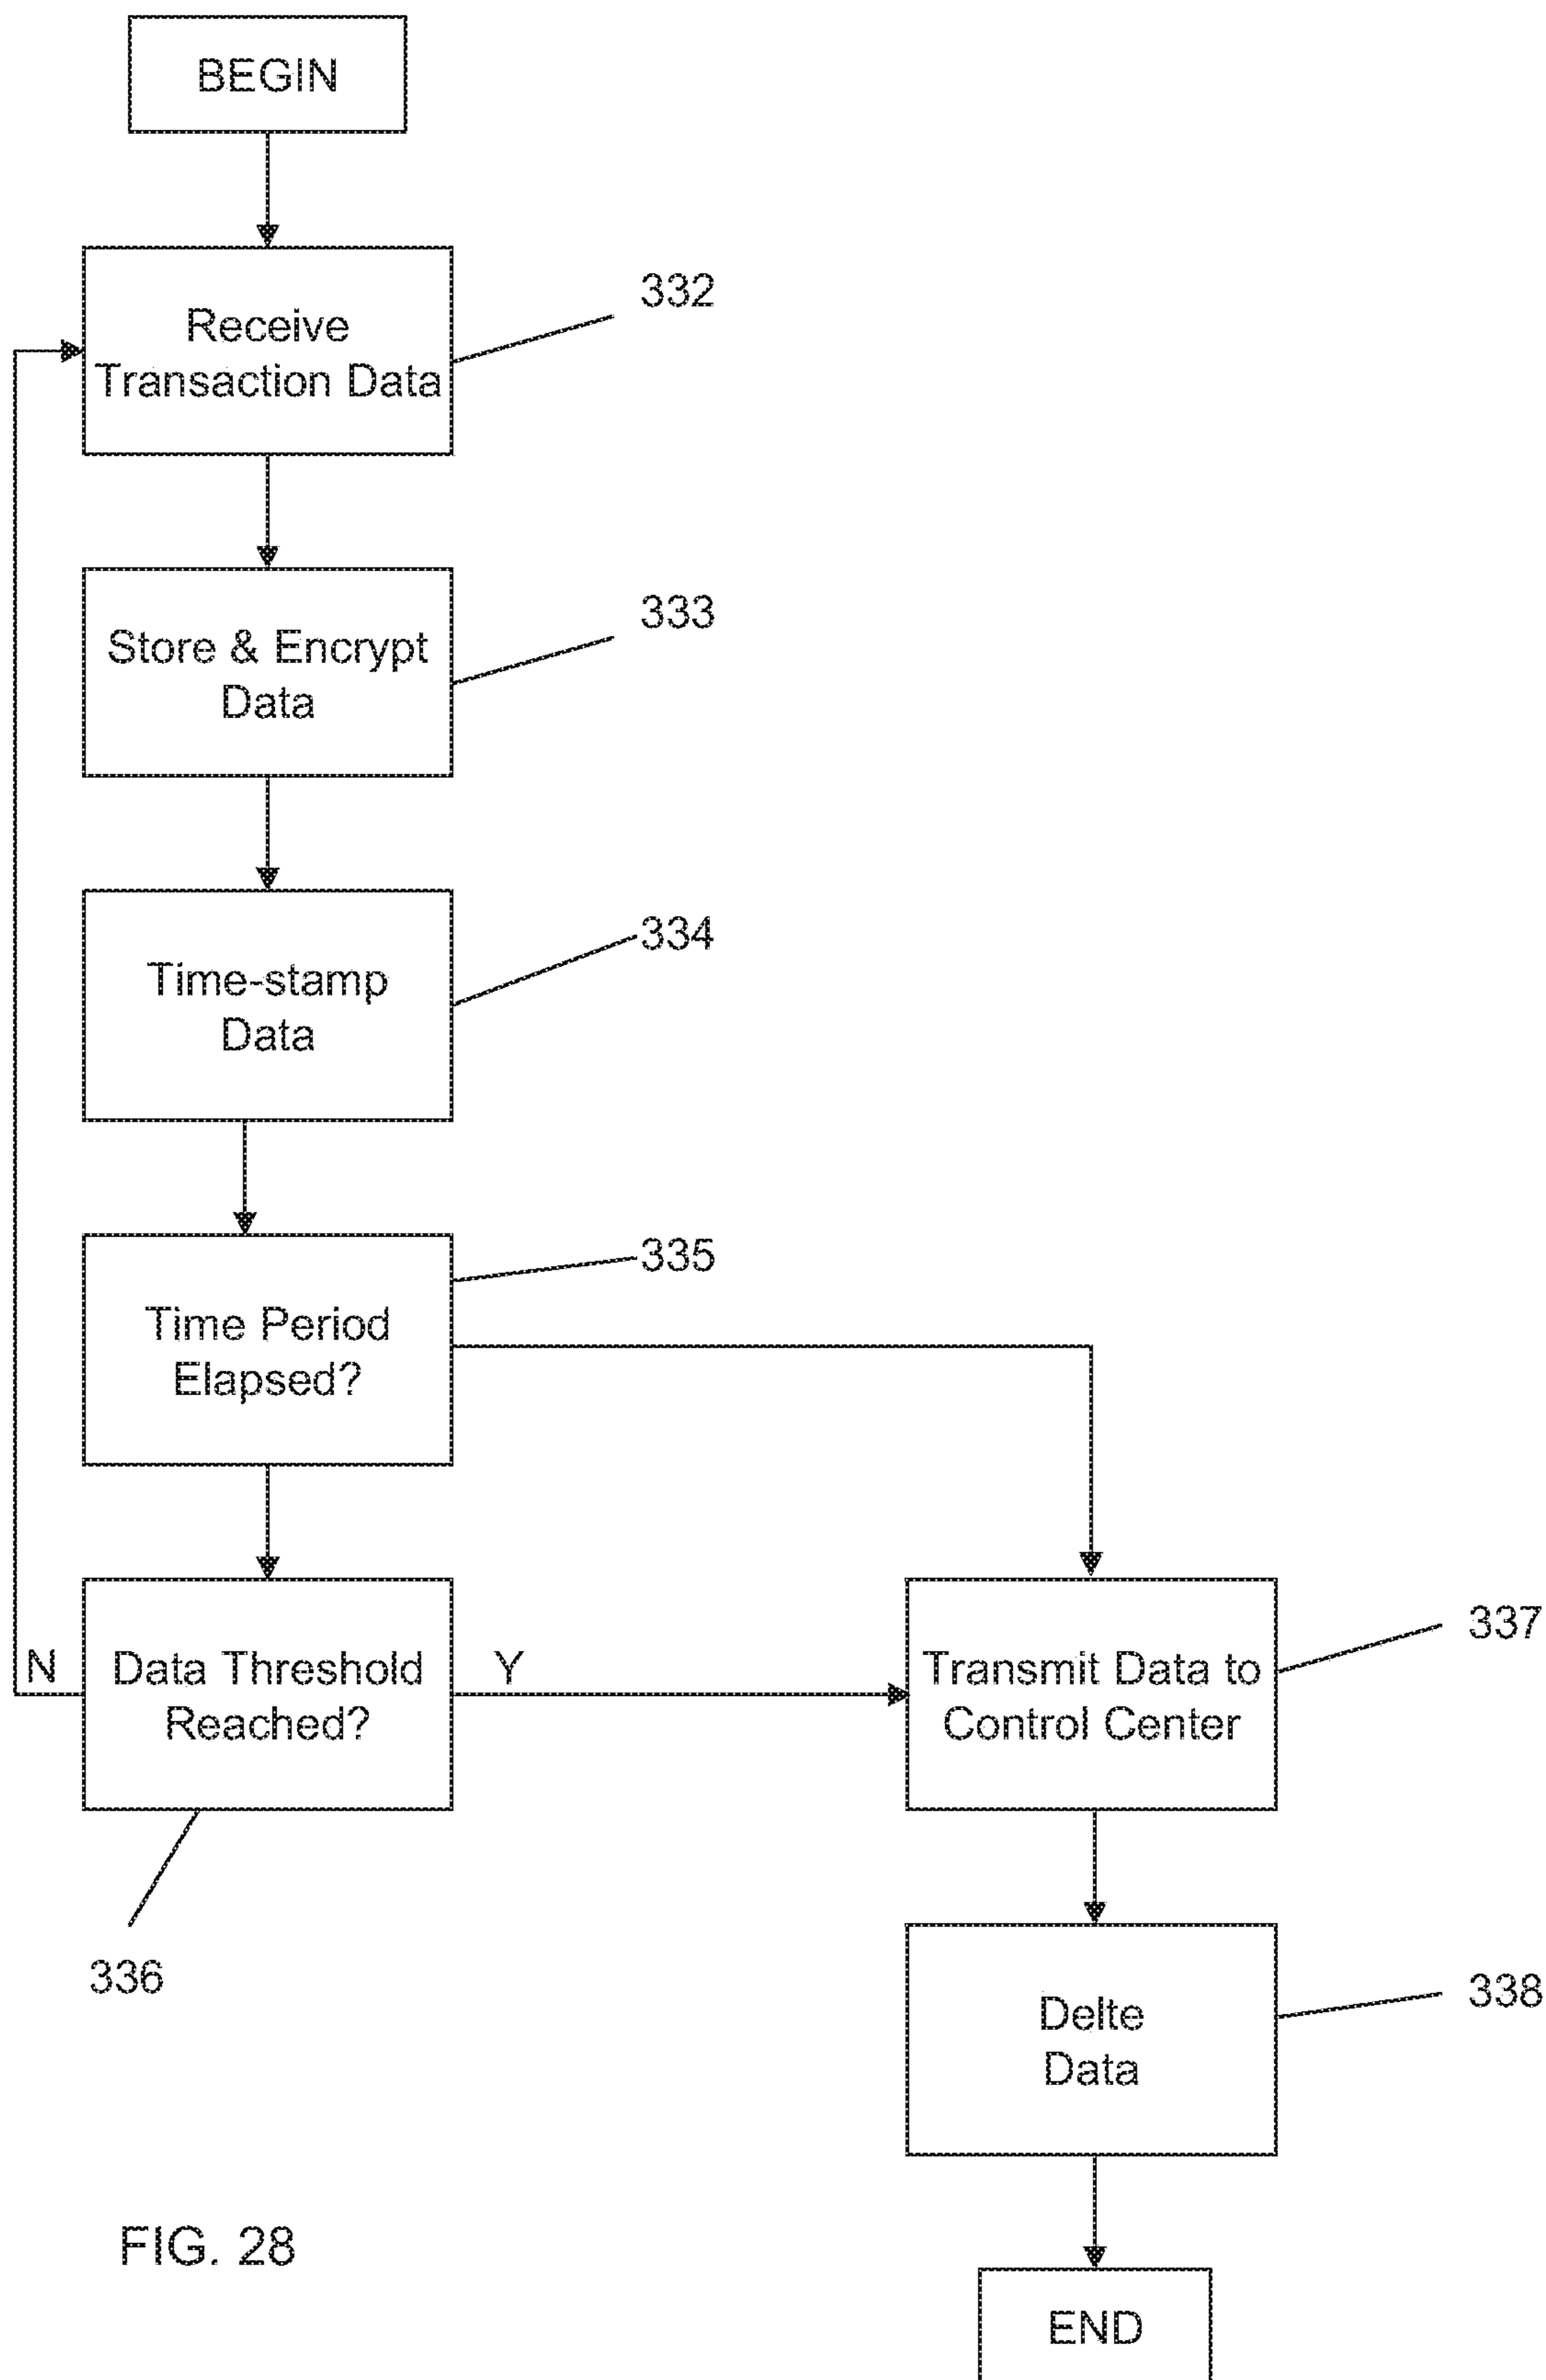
BEGIN

Receive Transaction Data

332

Store & Encrypt Data

333

Time-stamp Data

334

Time Period Elapsed?

335

N

Data Threshold Reached?

Y

Transmit Data to Control Center

337

336

Delte Data

338

FIG. 28

END